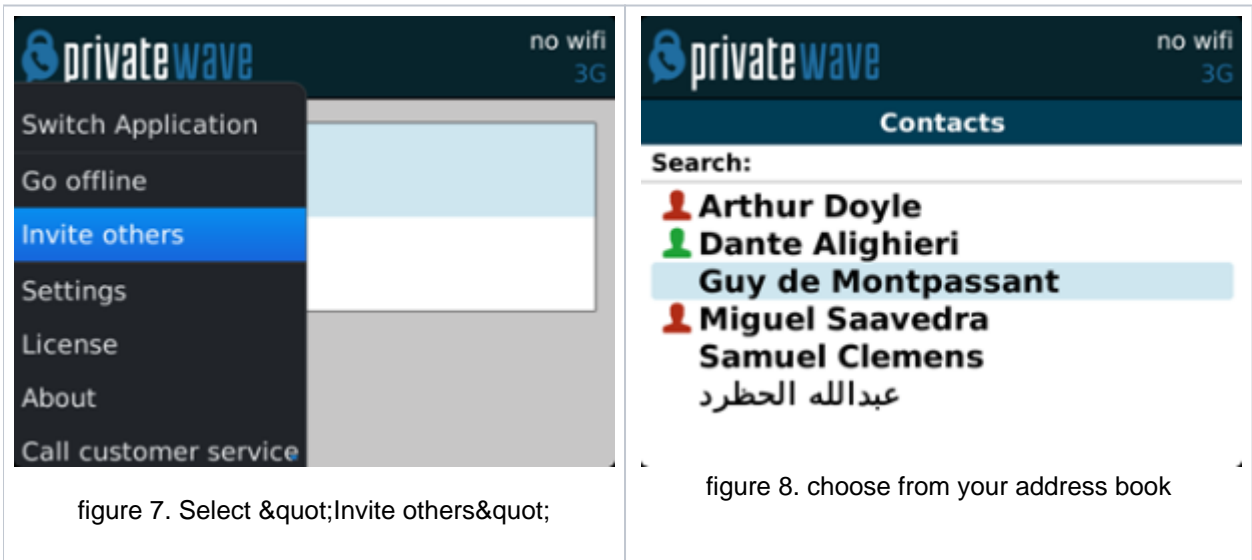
| privatewave no wifi 3G<br>Switch Application<br>Go offline<br>Invite others<br>Settings<br>License<br>About<br>Call customer service<br><br>figure 7. Select &quot;Invite others&quot; | privatewave no wifi 3G<br>Contacts<br>Search:<br>Arthur Doyle<br>Dante Alighieri<br>Guy de Montpassant<br>Miguel Saavedra<br>Samuel Clemens<br>عبدالله الحظرد<br><br>figure 8. choose from your address book |
|---|---|